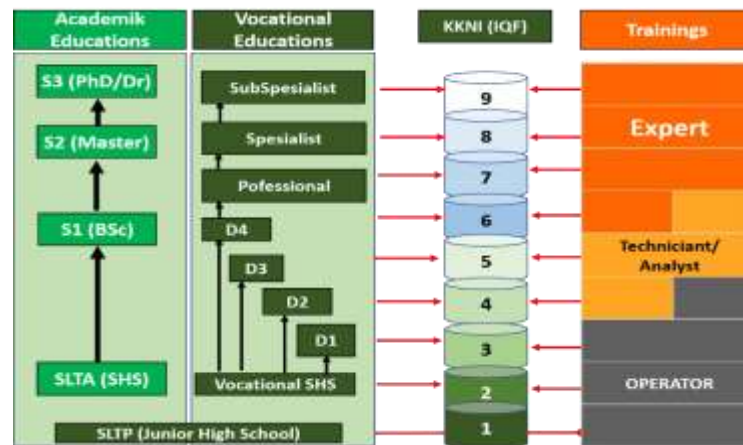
Academik Educations

Vocational Educations

KKNI (IQF)

Trainings

S3 (PhD/Dr)

S2 (Master)

S1 (BSc)

SLTA (SHS)

SubSpesialist

Spesialist

Pofessional

D4

D3

D2

D1

Vocational SHS

SLTP (Junior High School)

9

8

7

6

5

4

3

2

1

Expert

Techniciant/ Analyst

OPERATOR